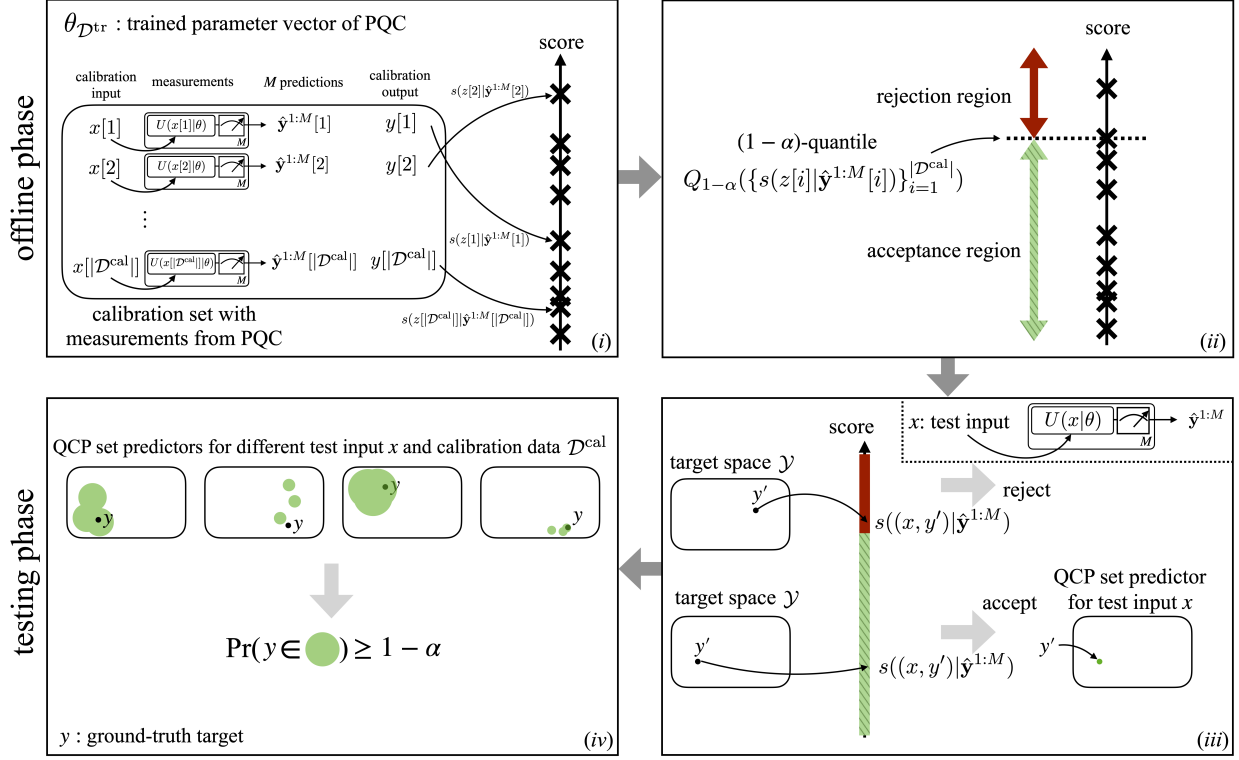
offline phase

$\theta_{\mathcal{D}^{\text{tr}}}$ : trained parameter vector of PQC

calibration input | measurements | $M$ predictions | calibration output

$x[1]$ $U(x[1]|\theta)$ $M$ $\hat{\mathbf{y}}^{1:M}[1]$ $y[1]$

$x[2]$ $U(x[2]|\theta)$ $M$ $\hat{\mathbf{y}}^{1:M}[2]$ $y[2]$

⋮

$x[|\mathcal{D}^{\text{cal}}|]$ $U(x[|\mathcal{D}^{\text{cal}}|]|\theta)$ $M$ $\hat{\mathbf{y}}^{1:M}[|\mathcal{D}^{\text{cal}}|]$ $y[|\mathcal{D}^{\text{cal}}|]$

calibration set with measurements from PQC

score

$s(z[2]|\hat{\mathbf{y}}^{1:M}[2])$

$s(z[1]|\hat{\mathbf{y}}^{1:M}[1])$

$s(z[|\mathcal{D}^{\text{cal}}|]|\hat{\mathbf{y}}^{1:M}[|\mathcal{D}^{\text{cal}}|])$

($i$)

rejection region

$(1-\alpha)$-quantile

$Q_{1-\alpha}(\{s(z[i]|\hat{\mathbf{y}}^{1:M}[i])\}_{i=1}^{|\mathcal{D}^{\text{cal}}|})$

acceptance region

score

($ii$)

testing phase

QCP set predictors for different test input $x$ and calibration data $\mathcal{D}^{\text{cal}}$

$y$ $y$ $y$ $y$

$\Pr(y \in \bigcirc) \geq 1-\alpha$

$y$ : ground-truth target

($iv$)

score

$x$: test input $U(x|\theta)$ $M$ $\hat{\mathbf{y}}^{1:M}$

target space $\mathcal{Y}$

$y'$

$s((x,y')|\hat{\mathbf{y}}^{1:M})$

reject

target space $\mathcal{Y}$

$y'$

$s((x,y')|\hat{\mathbf{y}}^{1:M})$

accept

QCP set predictor for test input $x$

$y'$

($iii$)